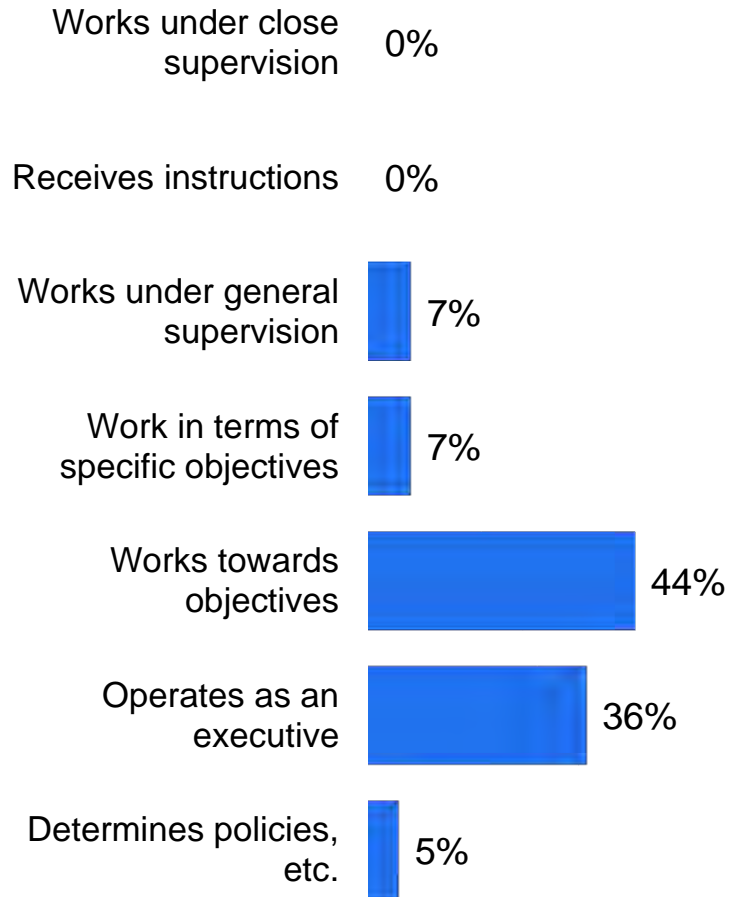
Works under close supervision 0%

Receives instructions 0%

Works under general supervision 7%

Work in terms of specific objectives 7%

Works towards objectives 44%

Operates as an executive 36%

Determines policies, etc. 5%